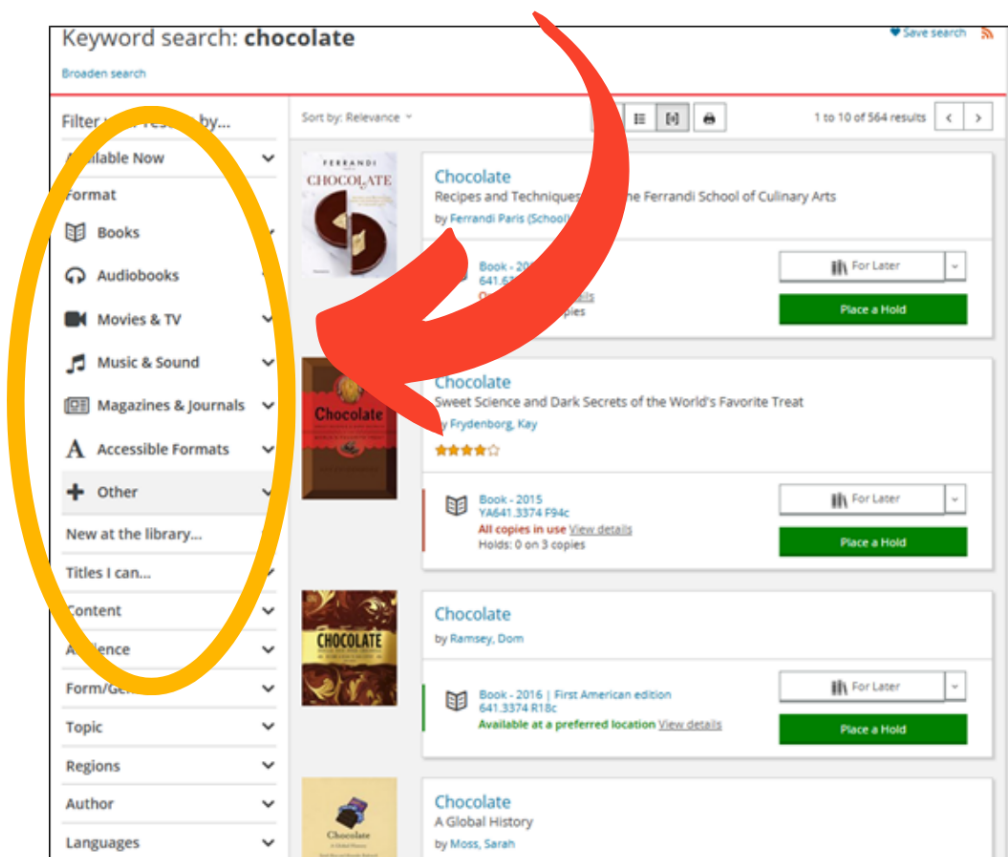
Keyword search: **chocolate**

Save search

Broaden search

Filter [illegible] by...

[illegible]ailable Now

Format

Books

Audiobooks

Movies & TV

Music & Sound

Magazines & Journals

Accessible Formats

Other

New at the library...

Titles I can...

Content

A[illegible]ence

Form/Ge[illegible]

Topic

Regions

Author

Languages

Sort by: Relevance

1 to 10 of 564 results

FERRANDI CHOCOLATE

Chocolate

Recipes and Techniques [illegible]he Ferrandi School of Culinary Arts

by Ferrandi Paris (School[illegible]

Book - 20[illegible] 641.6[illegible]

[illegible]

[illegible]pies

For Later

Place a Hold

Chocolate

Chocolate

Sweet Science and Dark Secrets of the World's Favorite Treat

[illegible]y Frydenborg, Kay

Book - 2015 YA641.3374 F94c

All copies in use View details

Holds: 0 on 3 copies

For Later

Place a Hold

CHOCOLATE

Chocolate

by Ramsey, Dom

Book - 2016 | First American edition 641.3374 R18c

Available at a preferred location View details

For Later

Place a Hold

Chocolate

Chocolate

A Global History

by Moss, Sarah